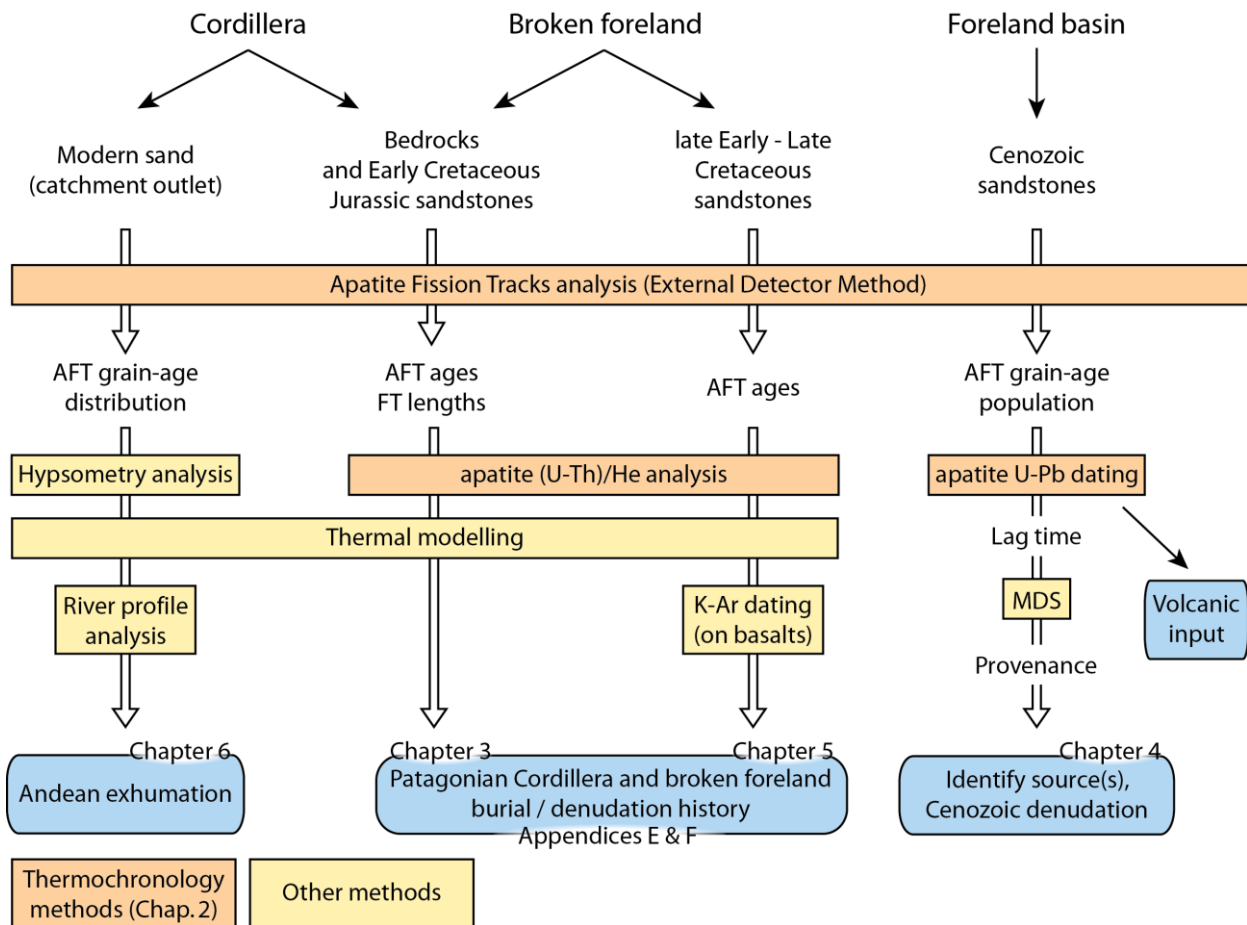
Cordillera

Broken foreland

Foreland basin

Modern sand (catchment outlet)

Bedrocks and Early Cretaceous Jurassic sandstones

late Early - Late Cretaceous sandstones

Cenozoic sandstones

Apatite Fission Tracks analysis (External Detector Method)

AFT grain-age distribution

AFT ages FT lengths

AFT ages

AFT grain-age population

Hypsometry analysis

apatite (U-Th)/He analysis

apatite U-Pb dating

Thermal modelling

Lag time

River profile analysis

K-Ar dating (on basalts)

MDS

Volcanic input

Provenance

Chapter 6

Andean exhumation

Chapter 3

Chapter 5

Patagonian Cordillera and broken foreland burial / denudation history

Appendices E & F

Chapter 4

Identify source(s), Cenozoic denudation

Thermochronology methods (Chap. 2)

Other methods